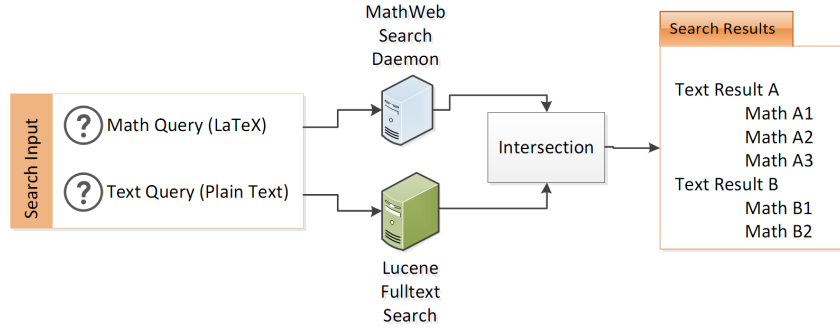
Search Input

Math Query (LaTeX)

Text Query (Plain Text)

MathWeb Search Daemon

Lucene Fulltext Search

Intersection

Search Results

Text Result A
Math A1
Math A2
Math A3
Text Result B
Math B1
Math B2